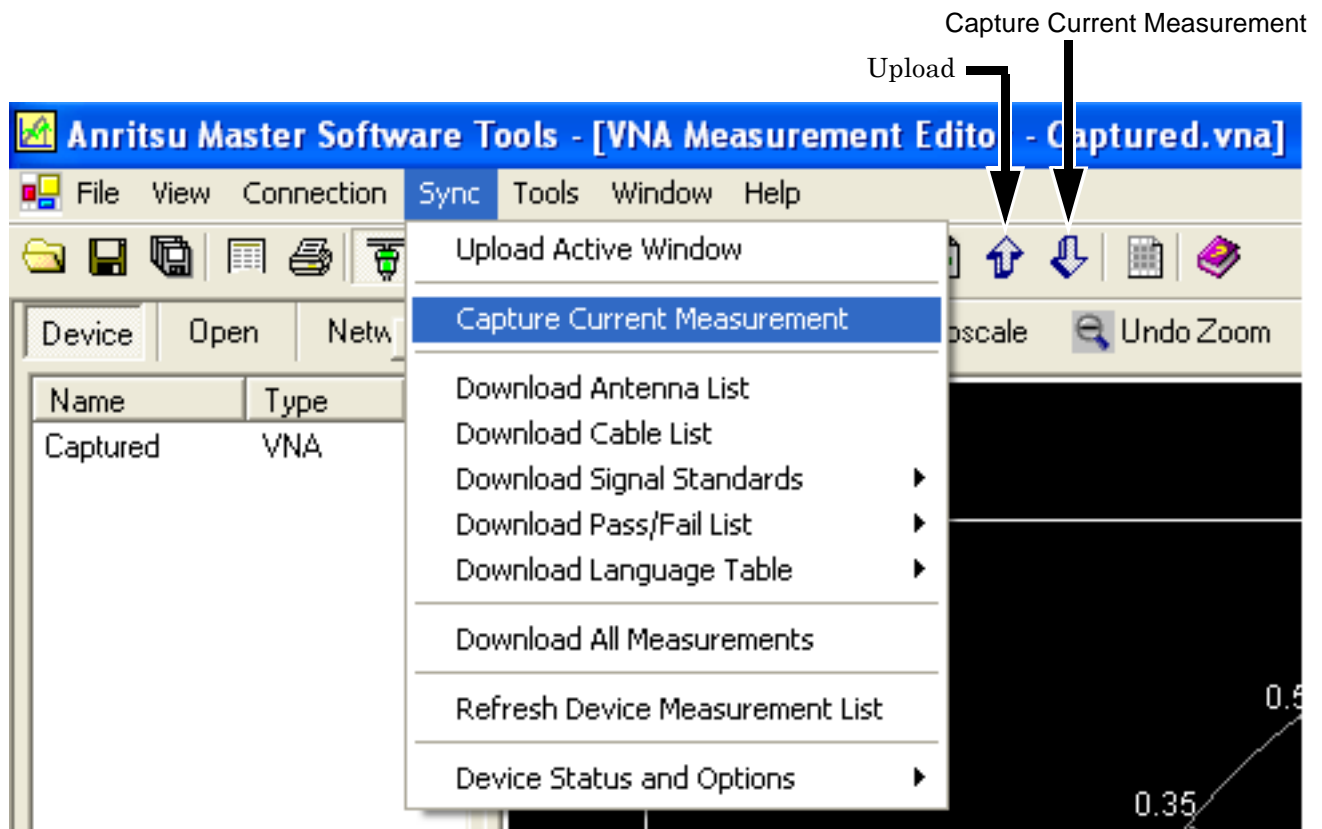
Capture Current Measurement

Upload

Anritsu Master Software Tools - [VNA Measurement Edito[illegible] - C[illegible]ptured.vna]

File View Connection Sync Tools Window Help

Upload Active Window

Capture Current Measurement

Download Antenna List
Download Cable List
Download Signal Standards
Download Pass/Fail List
Download Language Table

Download All Measurements

Refresh Device Measurement List

Device Status and Options

Device Open Netw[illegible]

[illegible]oscale Undo Zoom

| Name | Type |
|---|---|
| Captured | VNA |

0.5

0.35